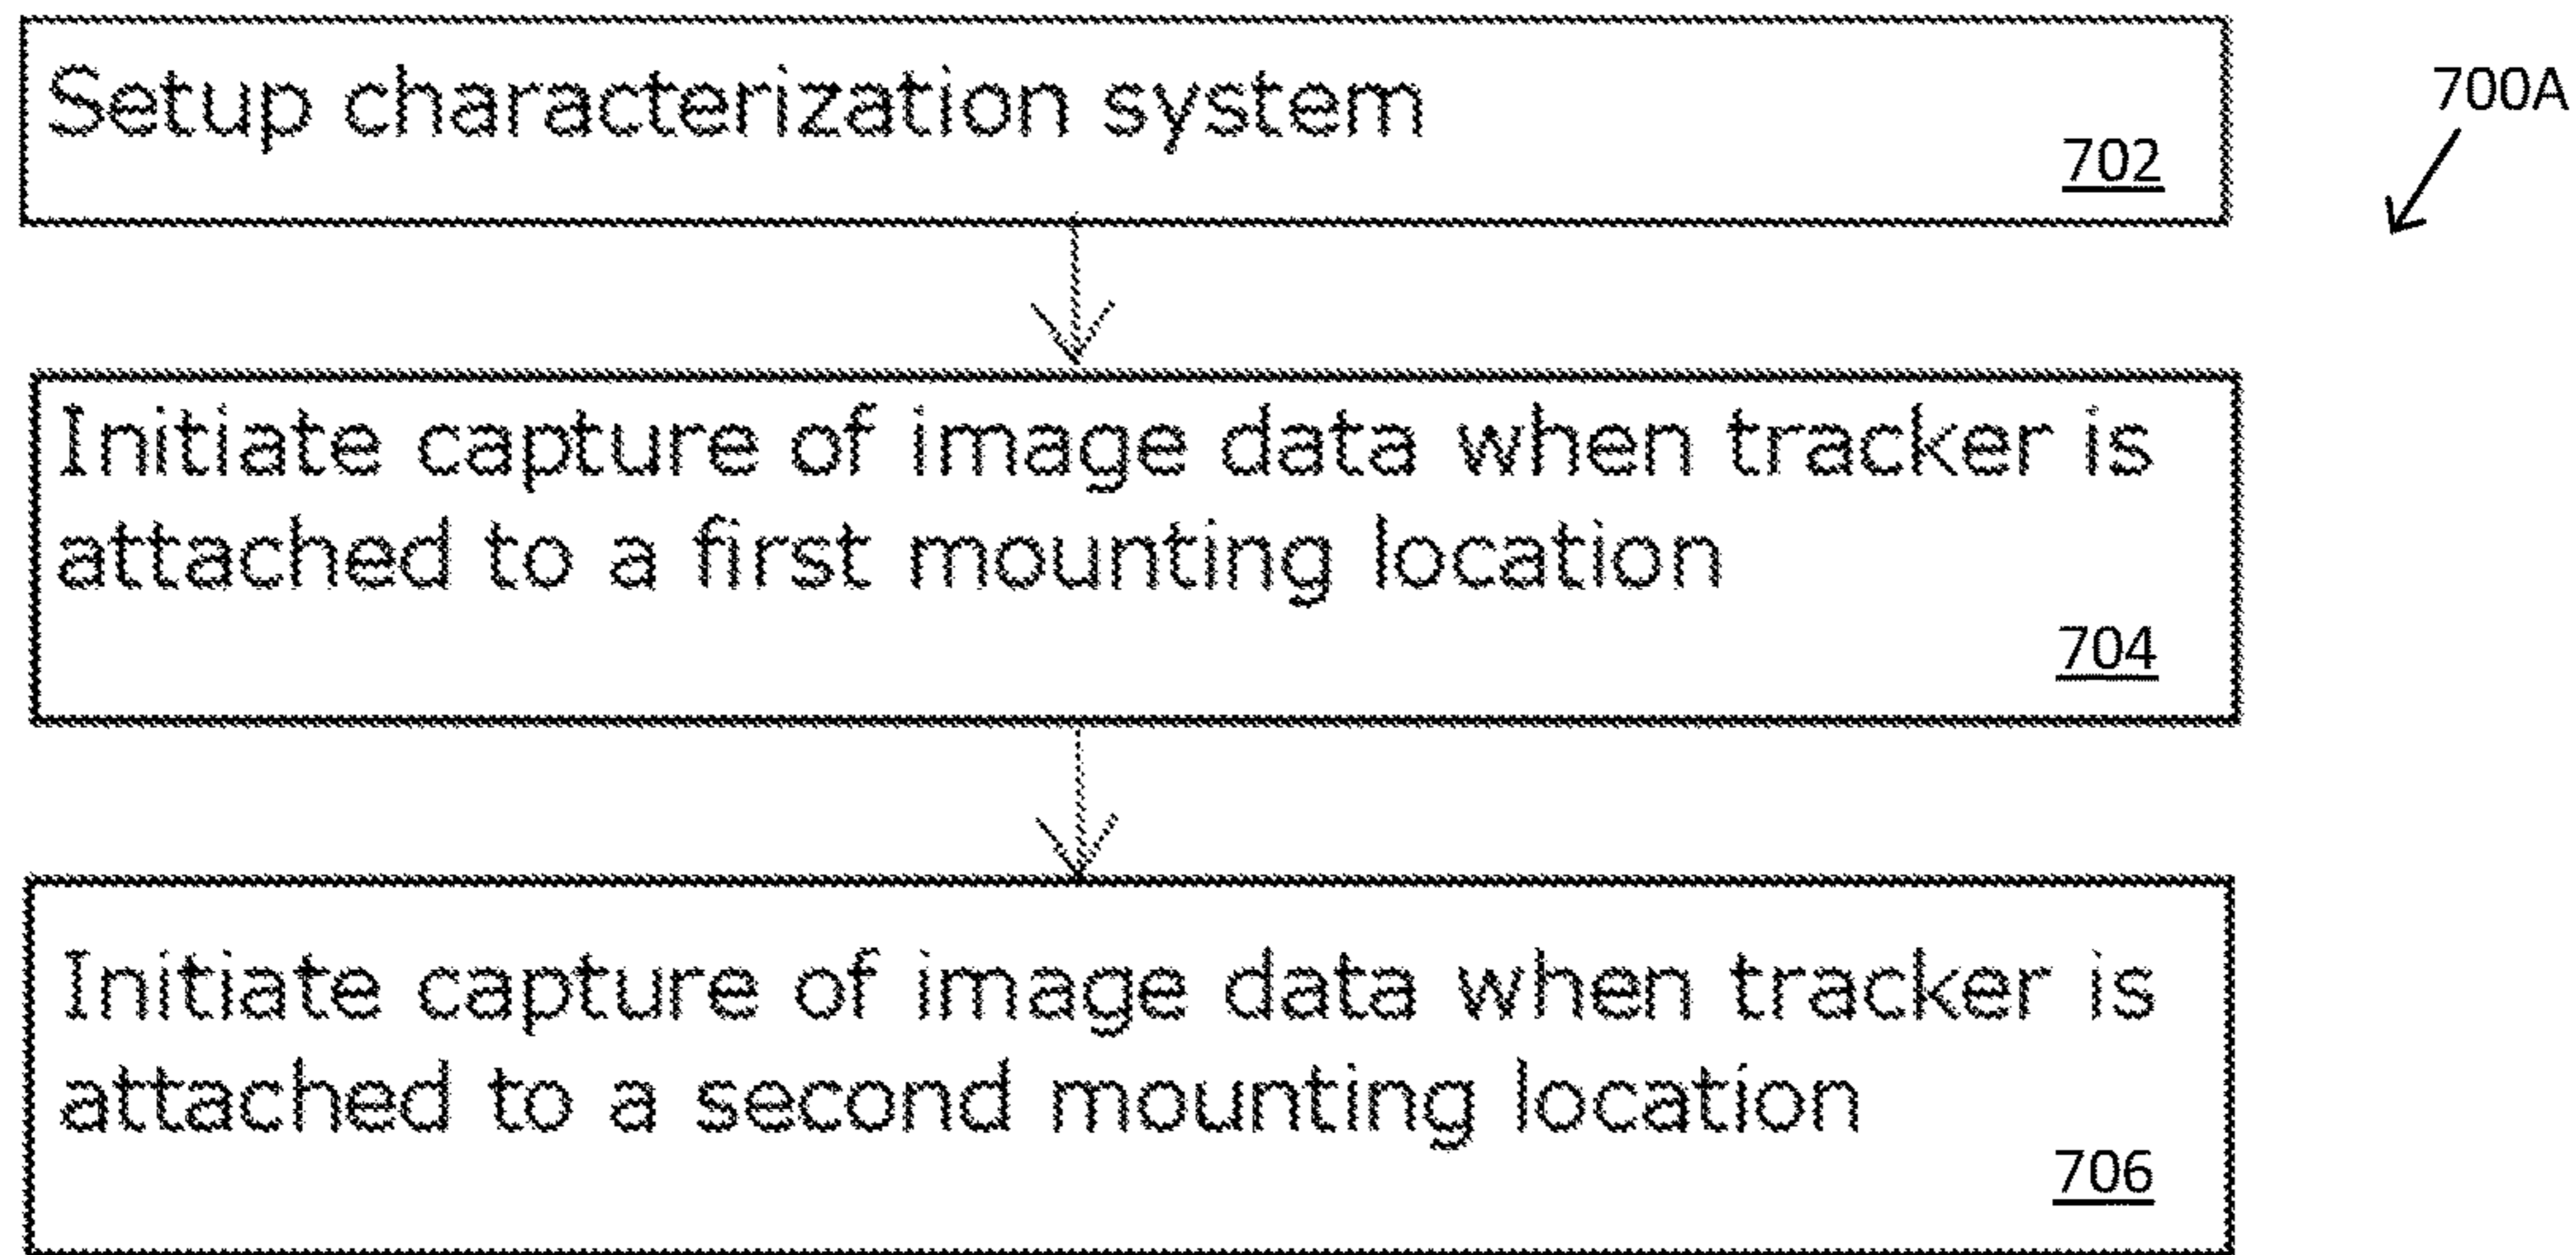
Setup characterization system
702

700A

Initiate capture of image data when tracker is attached to a first mounting location
704

Initiate capture of image data when tracker is attached to a second mounting location
706